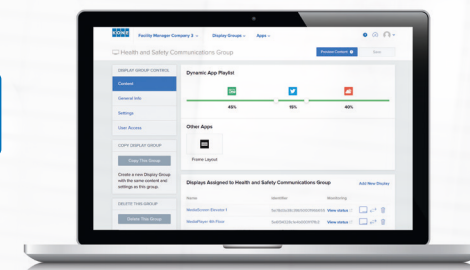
KONE Facility Manager Company 3 ⌄ Display Groups ⌄ Apps ⌄

Health and Safety Communications Group

Preview Content Save

DISPLAY GROUP CONTROL

Content

General Info

Settings

User Access

COPY DISPLAY GROUP

Copy This Group

Create a new Display Group with the same content and settings as this group.

DELETE THIS GROUP

Delete This Group

Dynamic App Playlist

45%

15%

40%

Other Apps

Frame Layout

Displays Assigned to Health and Safety Communications Group

Add New Display

Name

Identifier

Monitoring

MediaScreen Elevator 1

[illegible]

View status

MediaPlayer 4th Floor

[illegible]

View status